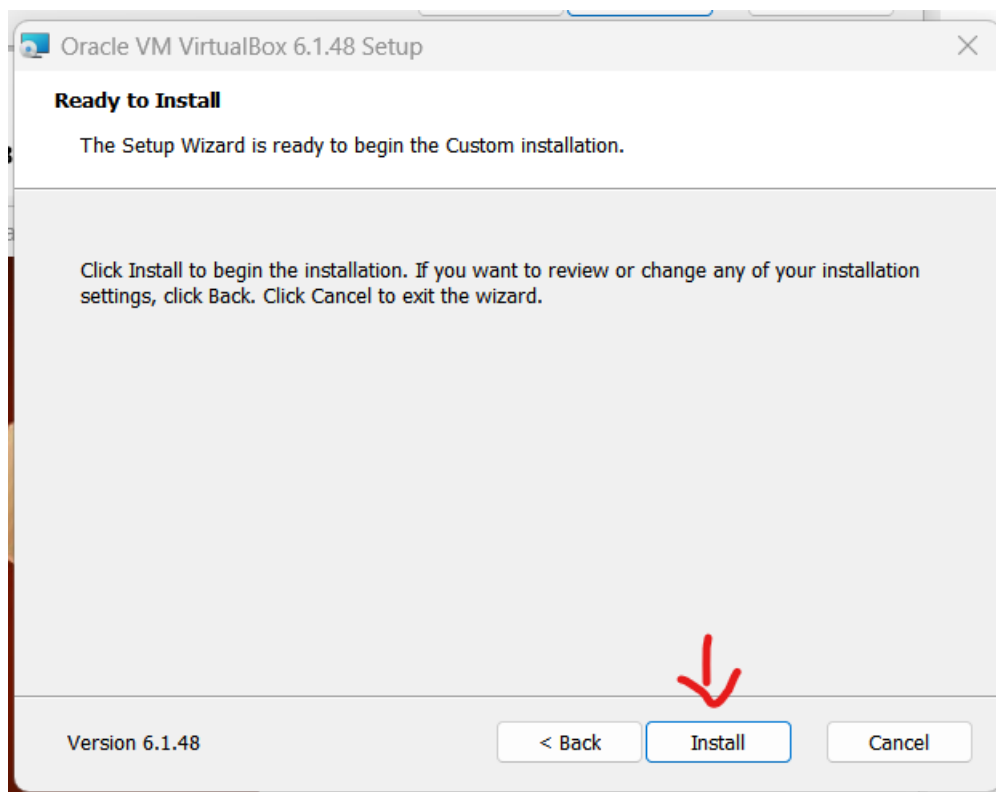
Oracle VM VirtualBox 6.1.48 Setup

Ready to Install

The Setup Wizard is ready to begin the Custom installation.

Click Install to begin the installation. If you want to review or change any of your installation settings, click Back. Click Cancel to exit the wizard.

Version 6.1.48

< Back

Install

Cancel